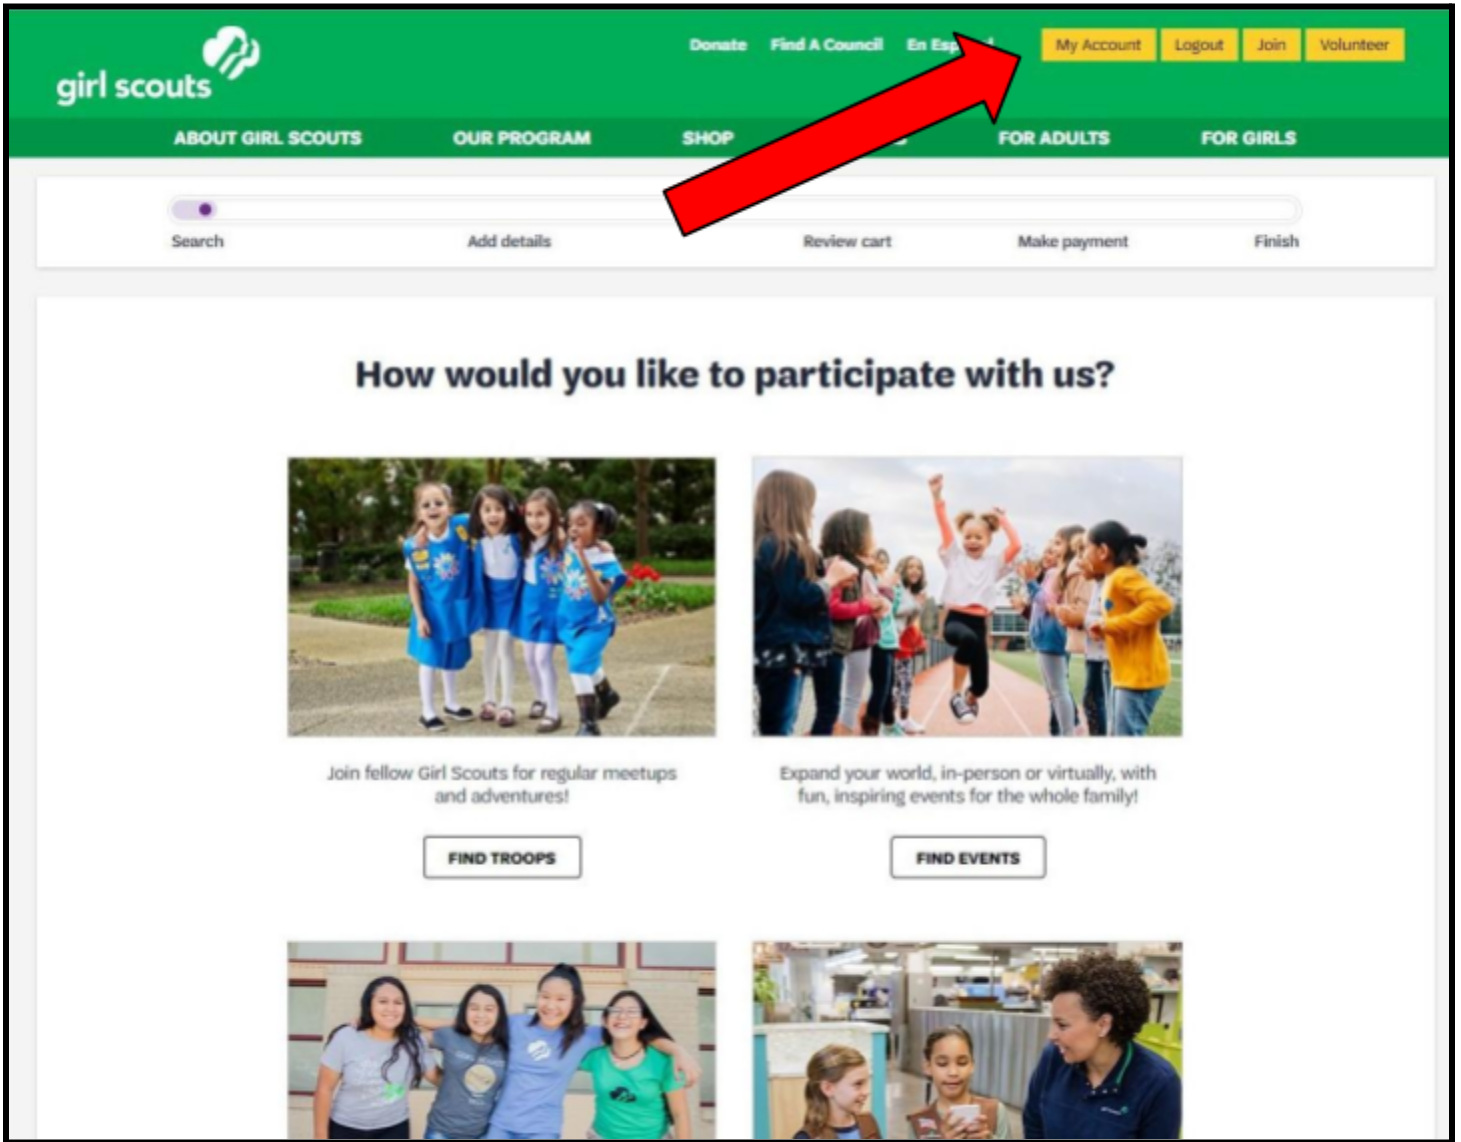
girl scouts

Donate Find A Council En Esp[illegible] My Account Logout Join Volunteer

ABOUT GIRL SCOUTS OUR PROGRAM SHOP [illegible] FOR ADULTS FOR GIRLS

Search Add details Review cart Make payment Finish

How would you like to participate with us?

Join fellow Girl Scouts for regular meetups and adventures!

FIND TROOPS

Expand your world, in-person or virtually, with fun, inspiring events for the whole family!

FIND EVENTS